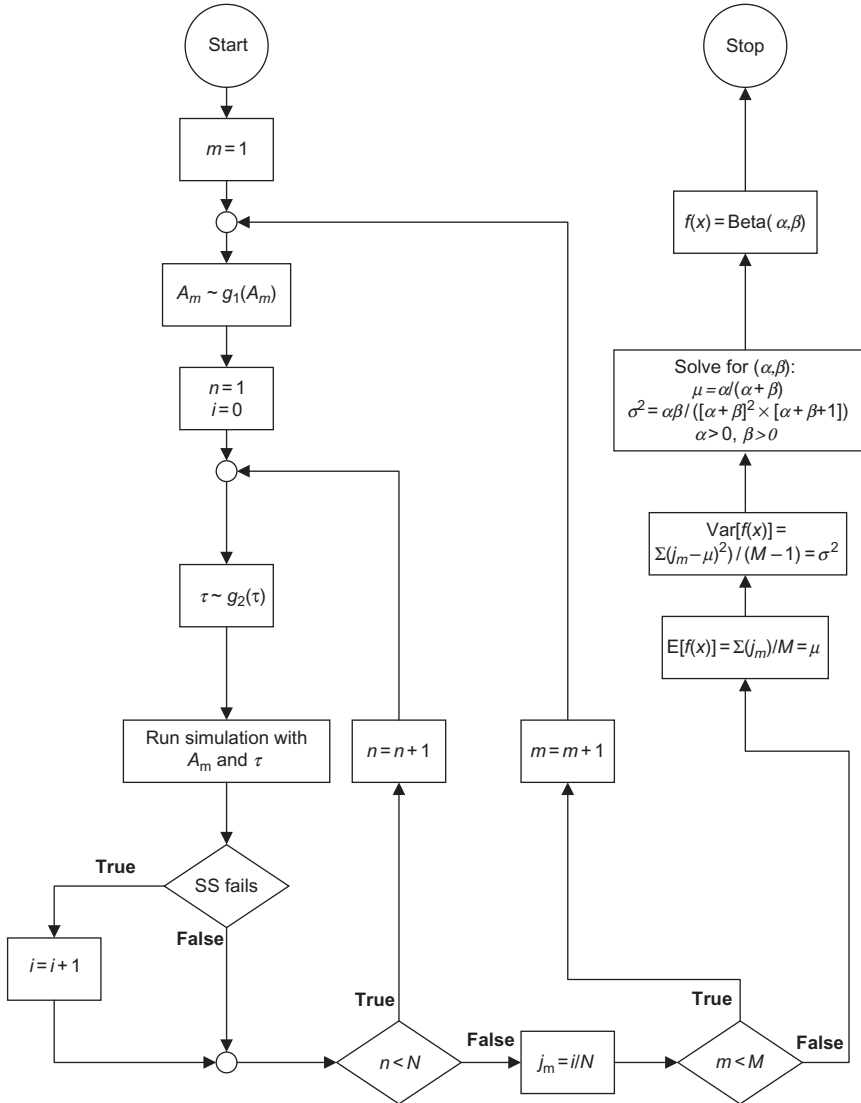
Start

$m = 1$

$A_m \sim g_1(A_m)$

$n = 1$
$i = 0$

$\tau \sim g_2(\tau)$

Run simulation with $A_m$ and $\tau$

SS fails

True

False

$i = i + 1$

$n = n + 1$

True

$n < N$

False

$j_m = i/N$

$m = m + 1$

True

$m < M$

False

$E[f(x)] = \Sigma(j_m)/M = \mu$

$Var[f(x)] = \Sigma(j_m - \mu)^2) / (M - 1) = \sigma^2$

Solve for $(\alpha,\beta)$:
$\mu = \alpha/(\alpha + \beta)$
$\sigma^2 = \alpha\beta / ([\alpha + \beta]^2 \times [\alpha + \beta + 1])$
$\alpha > 0$, $\beta > 0$

$f(x) = Beta(\alpha,\beta)$

Stop